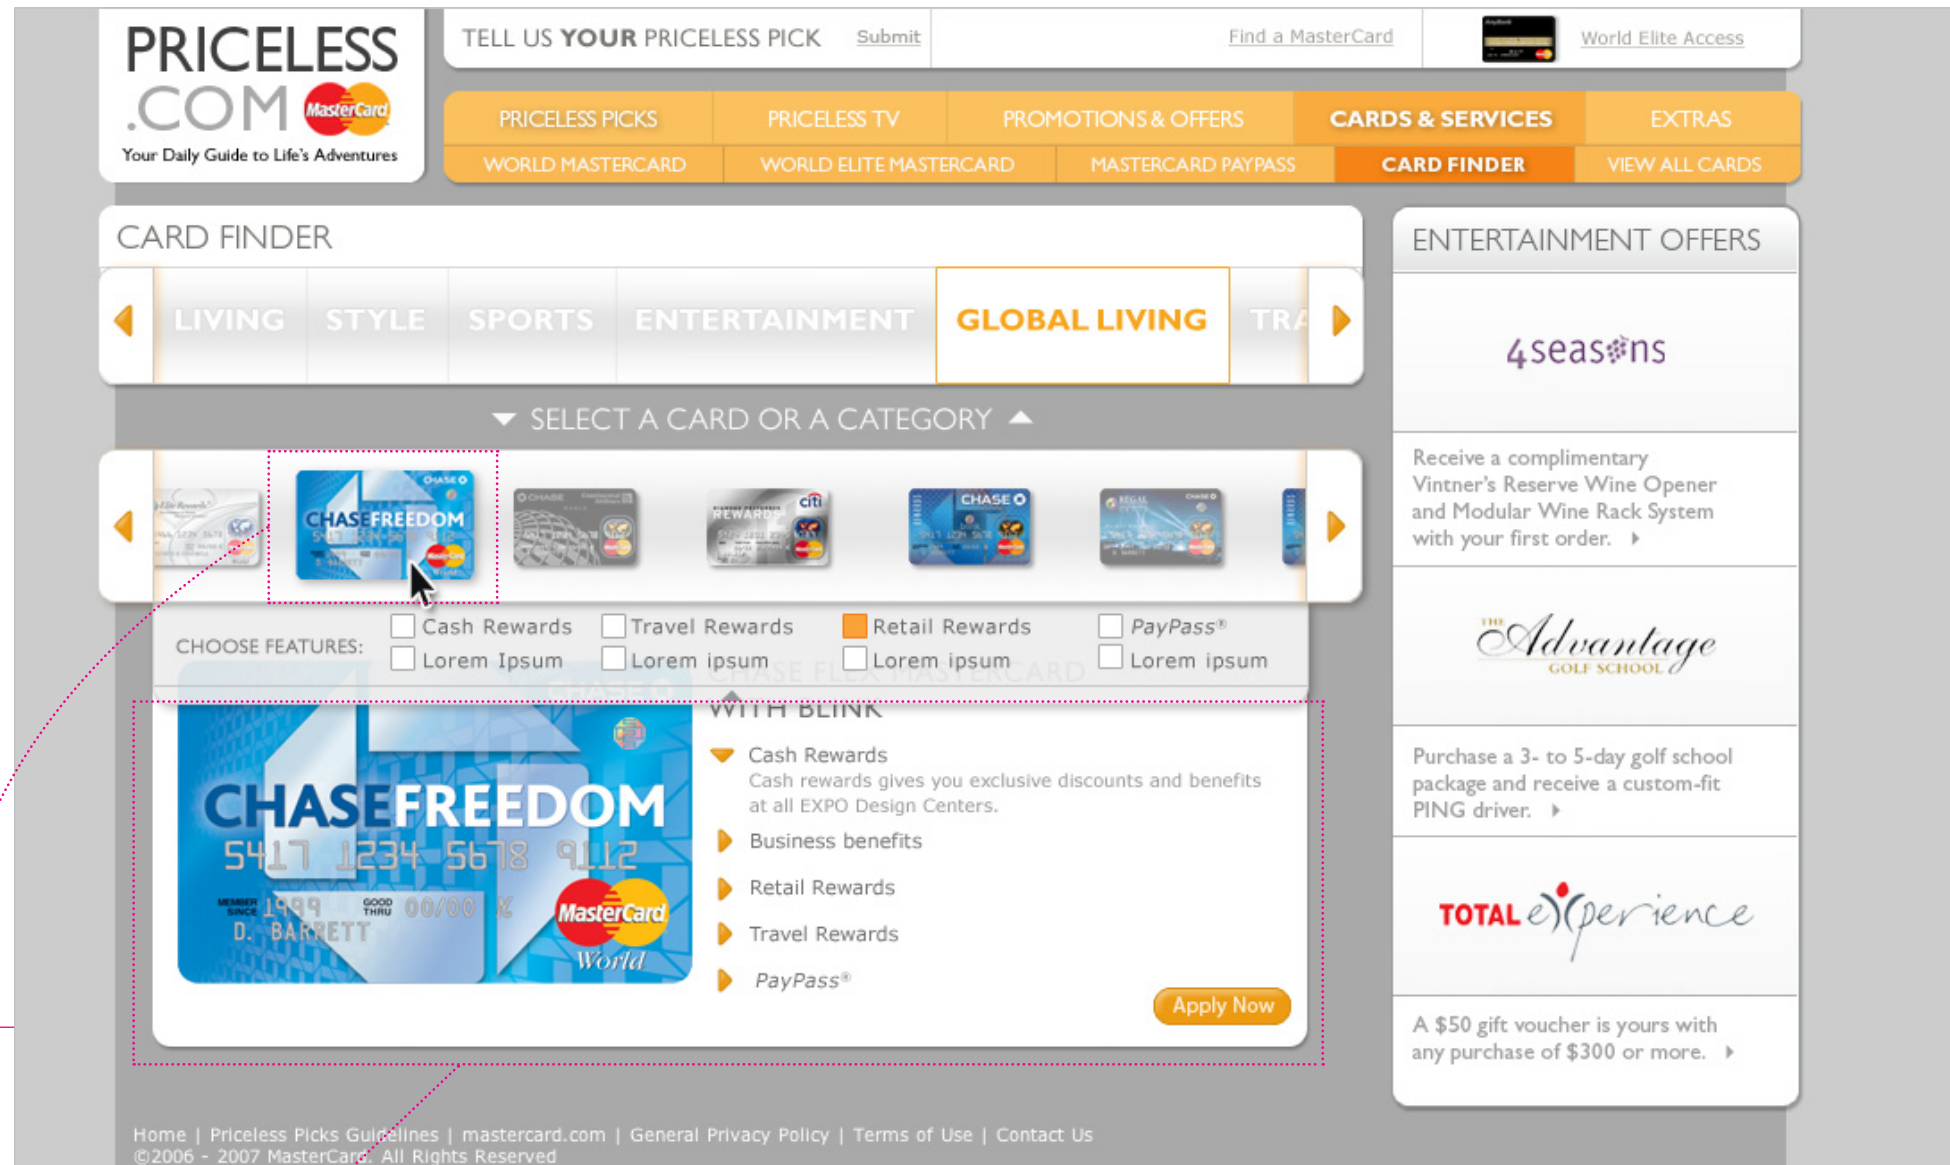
PRICELESS .COM MasterCard
Your Daily Guide to Life's Adventures

TELL US YOUR PRICELESS PICK Submit
Find a MasterCard
World Elite Access

PRICELESS PICKS | PRICELESS TV | PROMOTIONS & OFFERS | CARDS & SERVICES | EXTRAS
WORLD MASTERCARD | WORLD ELITE MASTERCARD | MASTERCARD PAYPASS | CARD FINDER | VIEW ALL CARDS

CARD FINDER

LIVING STYLE SPORTS ENTERTAINMENT GLOBAL LIVING TRA

SELECT A CARD OR A CATEGORY

CHASE FREEDOM
CHASE
REWARDS citi
CHASE
CHASE

CHOOSE FEATURES:
Cash Rewards
Travel Rewards
Retail Rewards
PayPass®
Lorem Ipsum
Lorem ipsum
Lorem ipsum
Lorem ipsum

CHASE FLEX MASTERCARD
WITH BLINK

CHASEFREEDOM
5417 1234 5678 9112
MEMBER SINCE 1999 GOOD THRU 00/00
D. BARRETT
MasterCard
World

Cash Rewards
Cash rewards gives you exclusive discounts and benefits at all EXPO Design Centers.
Business benefits
Retail Rewards
Travel Rewards
PayPass®
Apply Now

ENTERTAINMENT OFFERS

4seasons

Receive a complimentary Vintner's Reserve Wine Opener and Modular Wine Rack System with your first order.

The Advantage GOLF SCHOOL

Purchase a 3- to 5-day golf school package and receive a custom-fit PING driver.

TOTAL experience

A $50 gift voucher is yours with any purchase of $300 or more.

Home | Priceless Picks Guidelines | mastercard.com | General Privacy Policy | Terms of Use | Contact Us
©2006 - 2007 MasterCard. All Rights Reserved